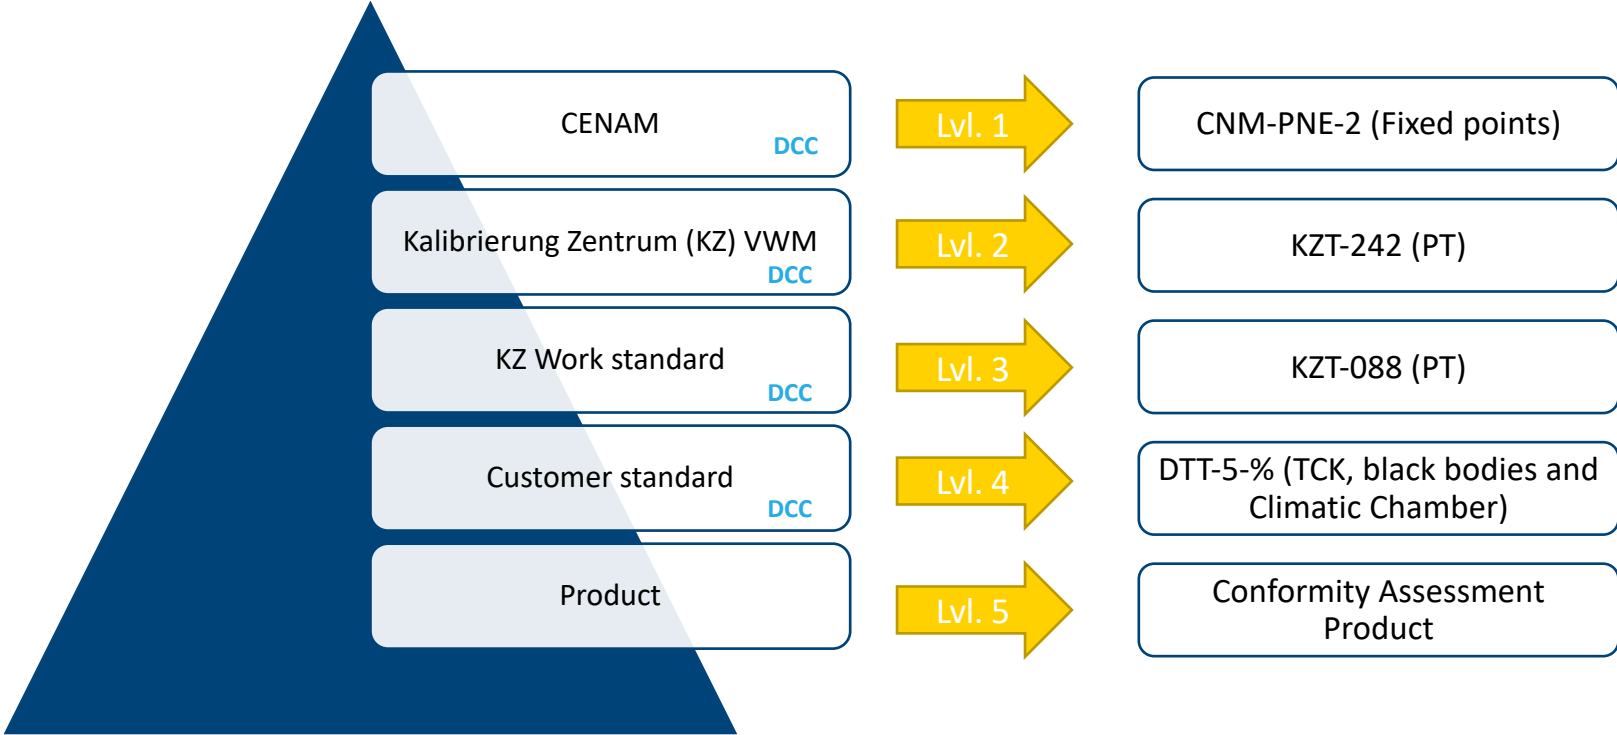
CENAM
DCC

Lvl. 1

CNM-PNE-2 (Fixed points)

Kalibrierung Zentrum (KZ) VWM
DCC

Lvl. 2

KZT-242 (PT)

KZ Work standard
DCC

Lvl. 3

KZT-088 (PT)

Customer standard
DCC

Lvl. 4

DTT-5-% (TCK, black bodies and Climatic Chamber)

Product

Lvl. 5

Conformity Assessment Product